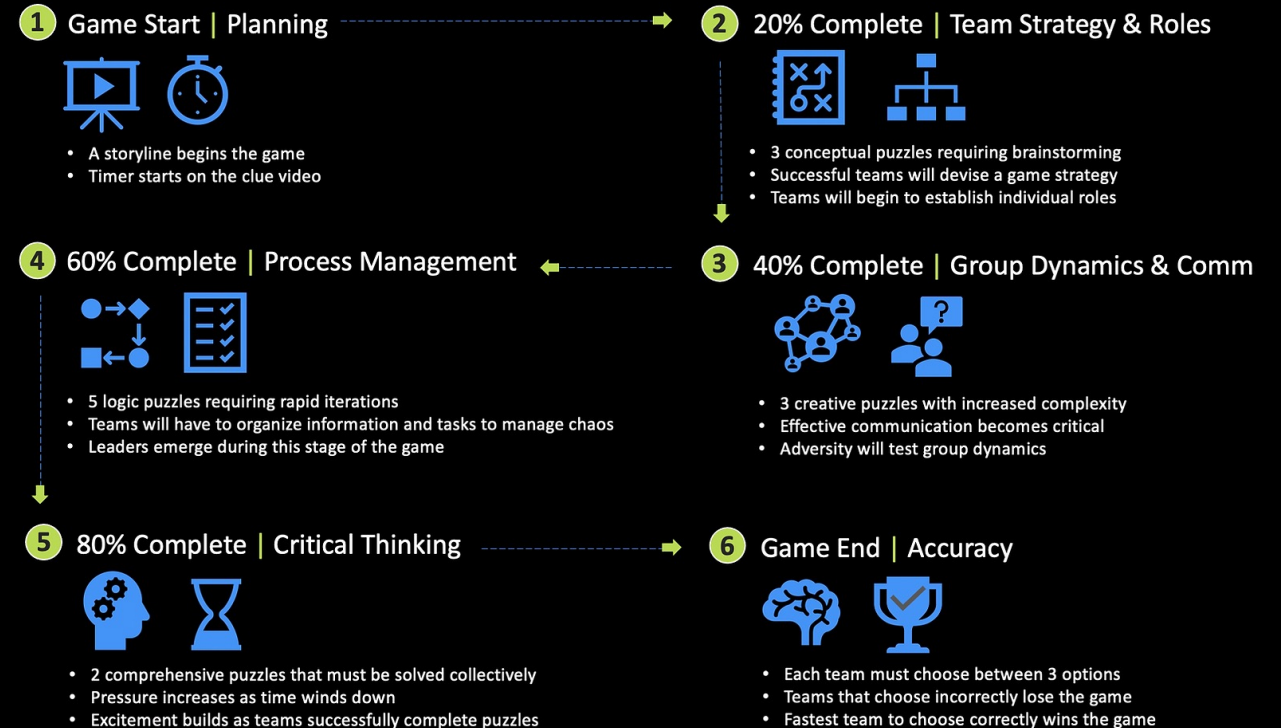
1 Game Start | Planning

• A storyline begins the game
• Timer starts on the clue video

2 20% Complete | Team Strategy & Roles

• 3 conceptual puzzles requiring brainstorming
• Successful teams will devise a game strategy
• Teams will begin to establish individual roles

4 60% Complete | Process Management

• 5 logic puzzles requiring rapid iterations
• Teams will have to organize information and tasks to manage chaos
• Leaders emerge during this stage of the game

3 40% Complete | Group Dynamics & Comm

• 3 creative puzzles with increased complexity
• Effective communication becomes critical
• Adversity will test group dynamics

5 80% Complete | Critical Thinking

• 2 comprehensive puzzles that must be solved collectively
• Pressure increases as time winds down
• Excitement builds as teams successfully complete puzzles

6 Game End | Accuracy

• Each team must choose between 3 options
• Teams that choose incorrectly lose the game
• Fastest team to choose correctly wins the game